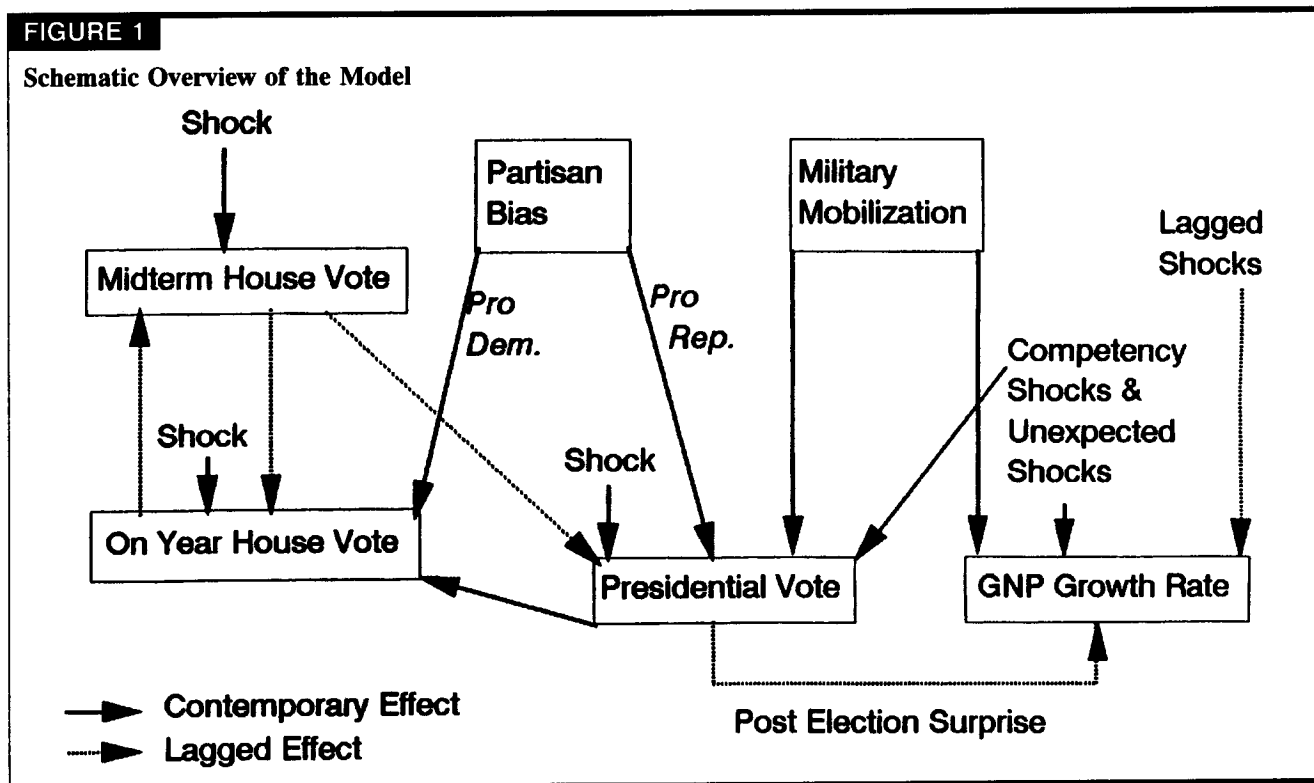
FIGURE 1

Schematic Overview of the Model

Shock

Partisan Bias

Military Mobilization

Lagged Shocks

Midterm House Vote

Pro Dem.

Pro Rep.

Competency Shocks & Unexpected Shocks

Shock

Shock

On Year House Vote

Presidential Vote

GNP Growth Rate

Contemporary Effect

Lagged Effect

Post Election Surprise